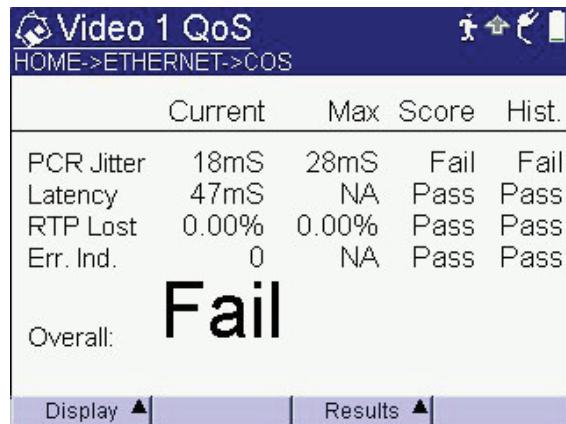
Video 1 QoS
HOME->ETHERNET->COS

| | Current | Max | Score | Hist. |
|---|---|---|---|---|
| PCR Jitter | 18mS | 28mS | Fail | Fail |
| Latency | 47mS | NA | Pass | Pass |
| RTP Lost | 0.00% | 0.00% | Pass | Pass |
| Err. Ind. | 0 | NA | Pass | Pass |

Overall: Fail

Display ▲ | Results ▲